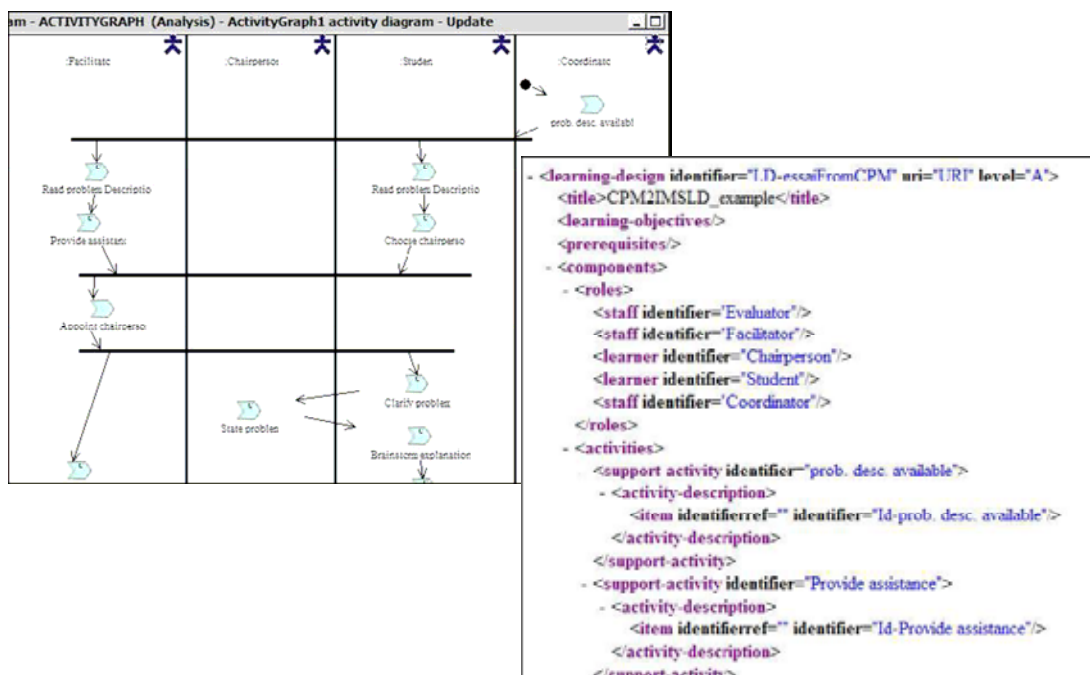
am - ACTIVITYGRAPH (Analysis) - ActivityGraph1 activity diagram - Update

:Facilitatc
:Chairpersoı
:Studen
:Coordinatc

prob. desc. availabl

Read problem Descriptio
Read problem Descriptio
Provide assistanı
Choose chairperso
Appoint chairperso
Clarify problem
State problem
Brainstorm explanation

- <learning-design identifier="LD-essaiFromCPM" uri="URI" level="A">
<title>CPM2IMSLD_example</title>
<learning-objectives/>
<prerequisites/>
- <components>
- <roles>
<staff identifier="Evaluator"/>
<staff identifier="Facilitator"/>
<learner identifier="Chairperson"/>
<learner identifier="Student"/>
<staff identifier="Coordinator"/>
</roles>
- <activities>
<support activity identifier="prob. desc. available">
- <activity-description>
<item identifierref="" identifier="Id-prob. desc. available"/>
</activity-description>
</support-activity>
- <support-activity identifier="Provide assistance">
- <activity-description>
<item identifierref="" identifier="Id-Provide assistance"/>
</activity-description>
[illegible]